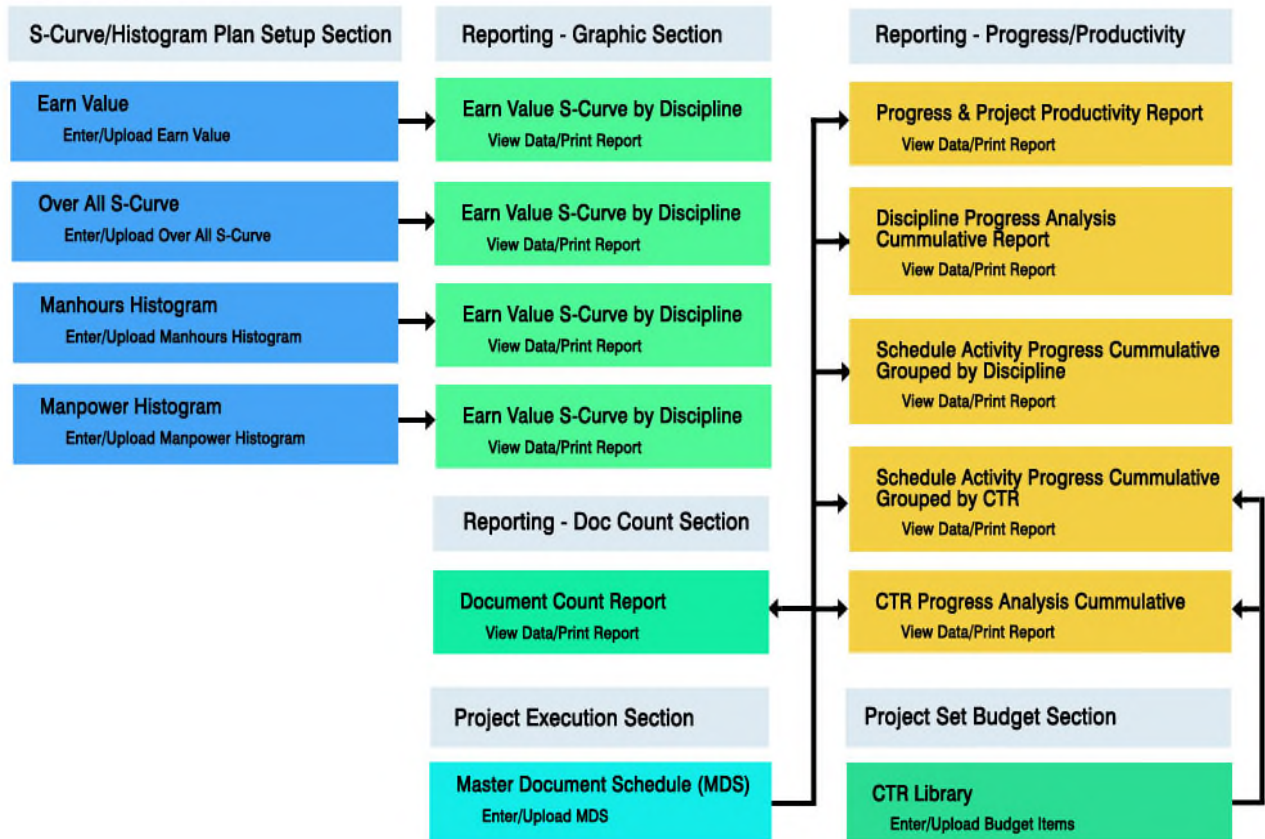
S-Curve/Histogram Plan Setup Section

Earn Value
Enter/Upload Earn Value

Over All S-Curve
Enter/Upload Over All S-Curve

Manhours Histogram
Enter/Upload Manhours Histogram

Manpower Histogram
Enter/Upload Manpower Histogram

Reporting - Graphic Section

Earn Value S-Curve by Discipline
View Data/Print Report

Earn Value S-Curve by Discipline
View Data/Print Report

Earn Value S-Curve by Discipline
View Data/Print Report

Earn Value S-Curve by Discipline
View Data/Print Report

Reporting - Doc Count Section

Document Count Report
View Data/Print Report

Project Execution Section

Master Document Schedule (MDS)
Enter/Upload MDS

Reporting - Progress/Productivity

Progress & Project Productivity Report
View Data/Print Report

Discipline Progress Analysis Cummulative Report
View Data/Print Report

Schedule Activity Progress Cummulative Grouped by Discipline
View Data/Print Report

Schedule Activity Progress Cummulative Grouped by CTR
View Data/Print Report

CTR Progress Analysis Cummulative
View Data/Print Report

Project Set Budget Section

CTR Library
Enter/Upload Budget Items